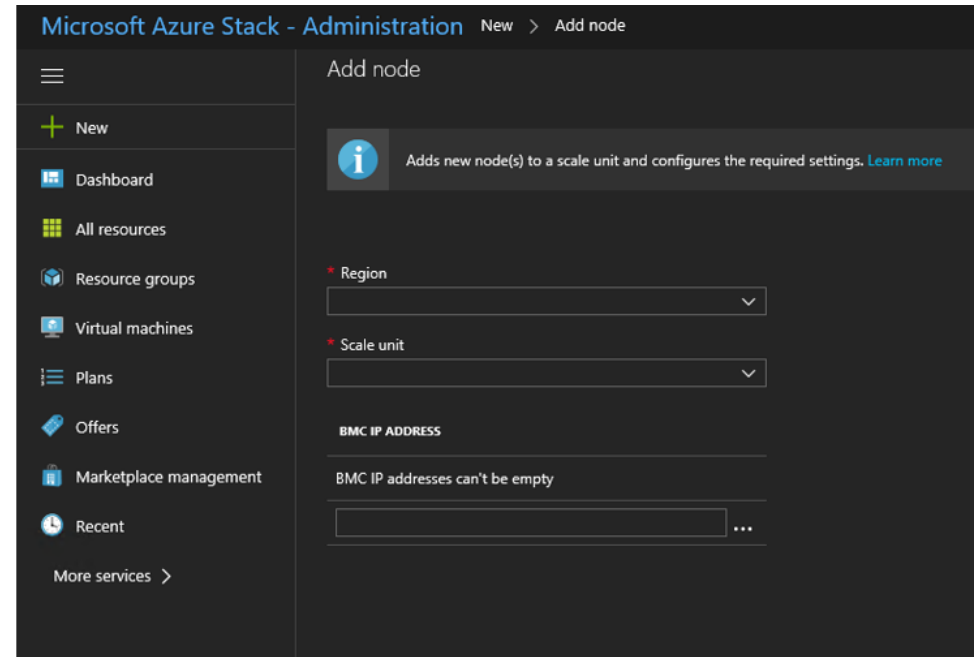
Microsoft Azure Stack - Administration New > Add node

New

Dashboard

All resources

Resource groups

Virtual machines

Plans

Offers

Marketplace management

Recent

More services >

Add node

Adds new node(s) to a scale unit and configures the required settings. Learn more

* Region

* Scale unit

BMC IP ADDRESS

BMC IP addresses can't be empty

...